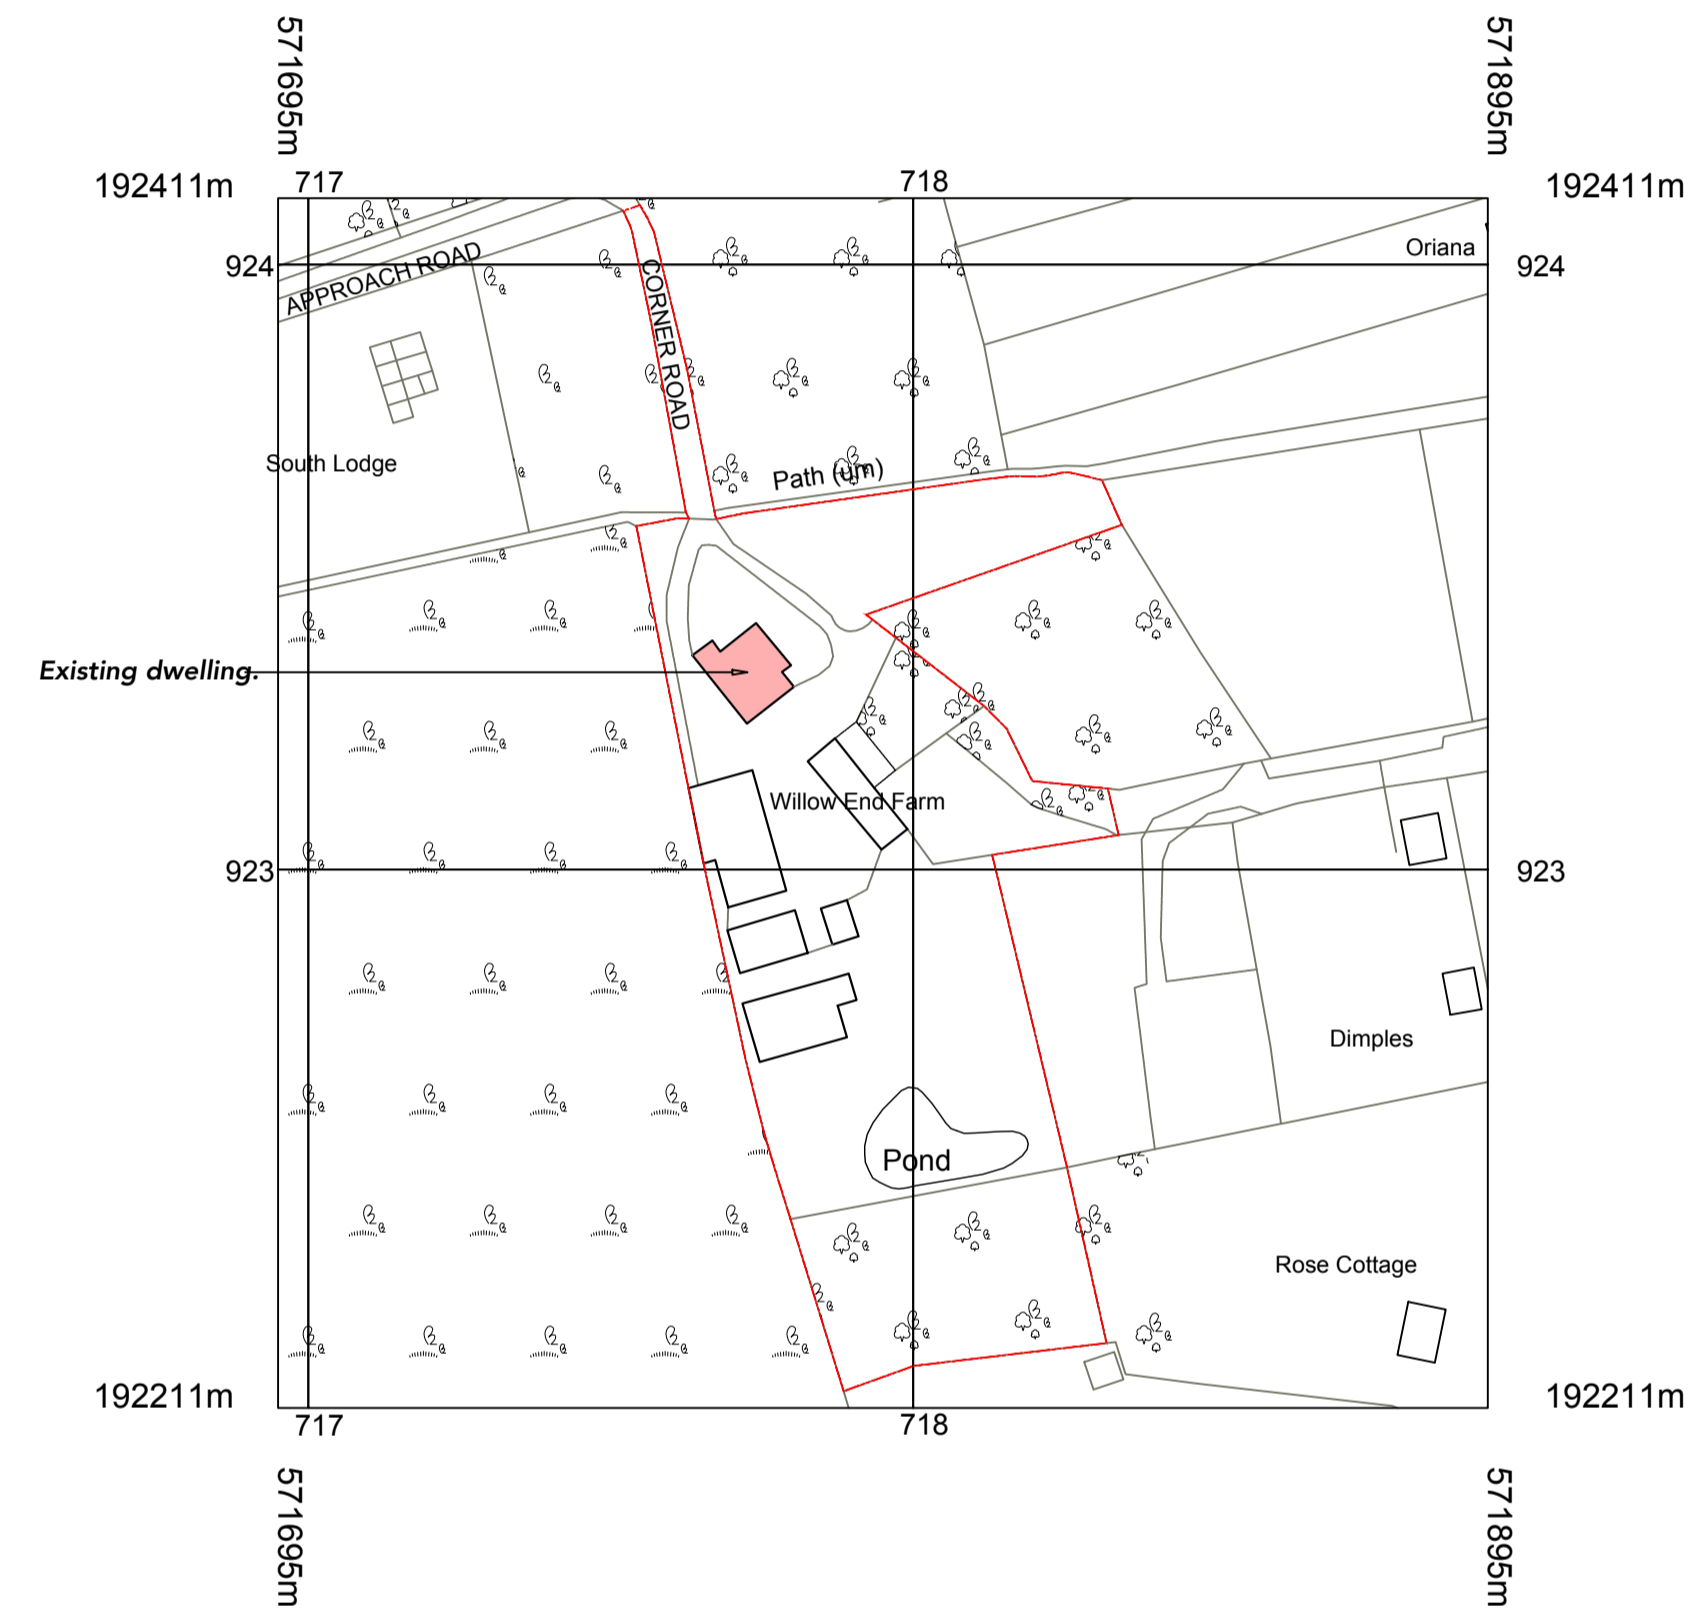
571695m

571895m

192411m 717 718 192411m

924 924

Oriana

APPROACH ROAD

CORNER ROAD

South Lodge

Path (um)

Existing dwelling.

Willow End Farm

923 923

Dimples

Pond

Rose Cottage

192211m 717 718 192211m

571695m

571895m